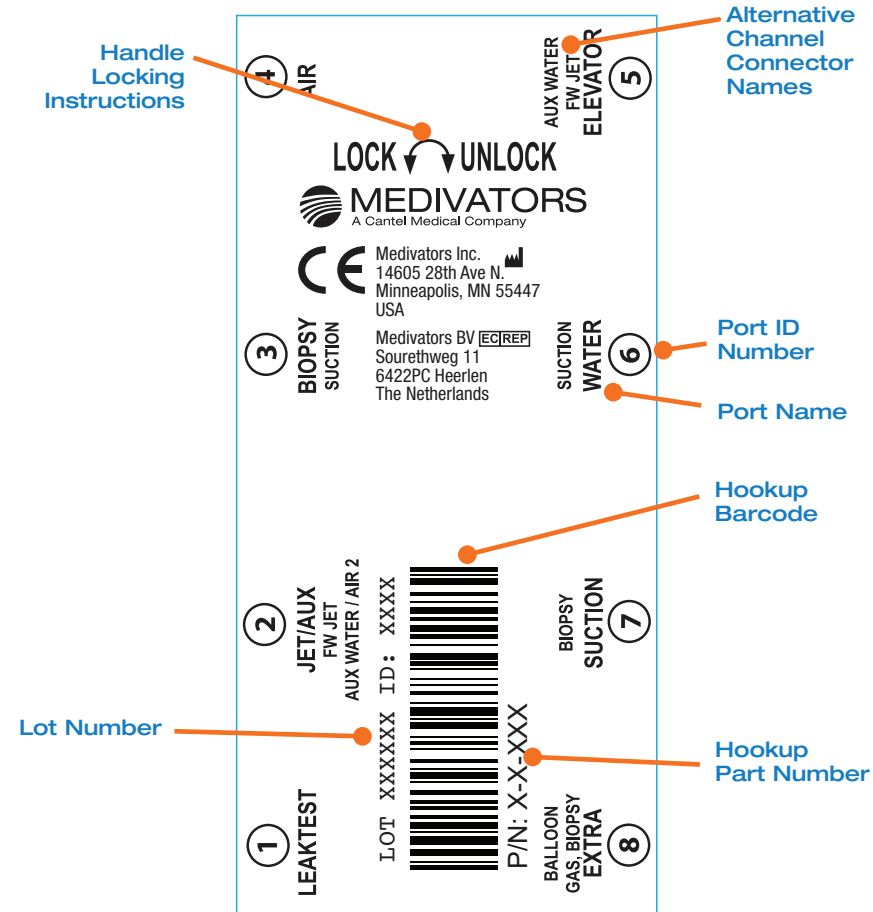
Handle Locking Instructions

Alternative Channel Connector Names

4 AIR

AUX WATER
FW JET
ELEVATOR 5

LOCK UNLOCK

MEDIVATORS
A Cantel Medical Company

CE

Medivators Inc.
14605 28th Ave N.
Minneapolis, MN 55447
USA

Medivators BV EC REP
Sourethweg 11
6422PC Heerlen
The Netherlands

3 BIOPSY
SUCTION

SUCTION
WATER 6

Port ID Number

Port Name

Hookup Barcode

2 JET/AUX
FW JET
AUX WATER / AIR 2

LOT XXXXXX ID: XXXX

BIOPSY
SUCTION 7

Lot Number

P/N: X-X-XXX

Hookup Part Number

1 LEAKTEST

BALLOON
GAS, BIOPSY
EXTRA 8